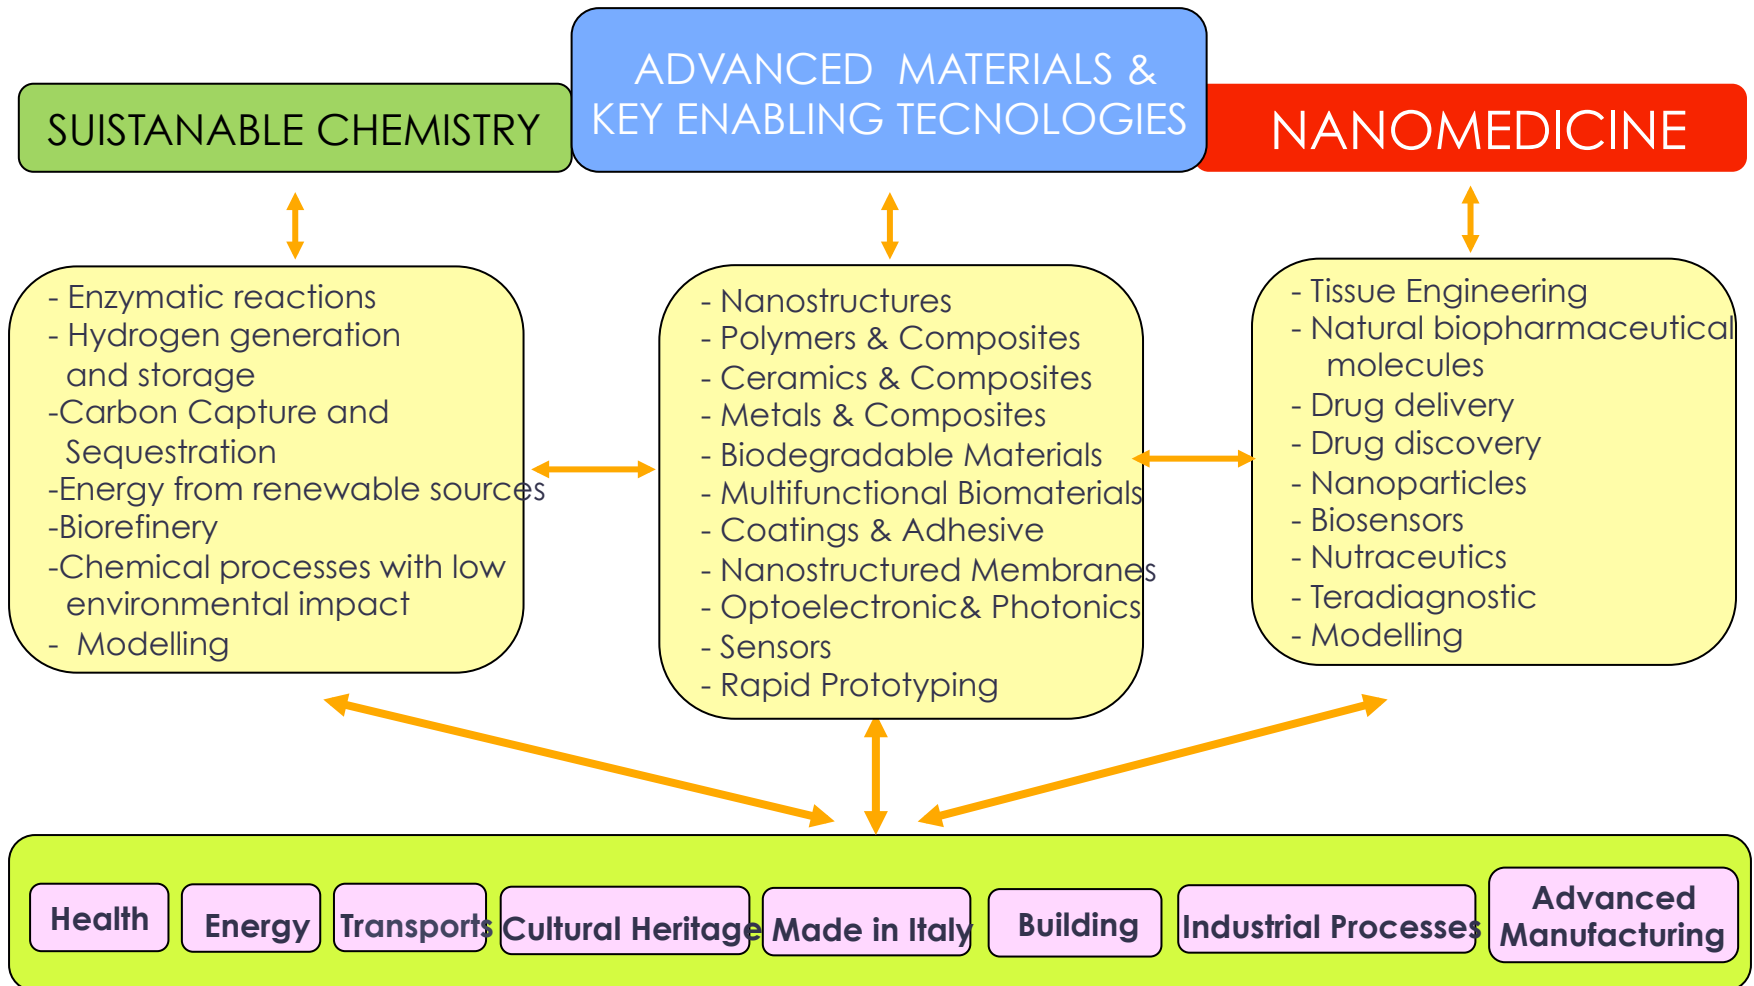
SUISTANABLE CHEMISTRY

ADVANCED MATERIALS & KEY ENABLING TECNOLOGIES

NANOMEDICINE

- Enzymatic reactions
- Hydrogen generation and storage
-Carbon Capture and Sequestration
-Energy from renewable sources
-Biorefinery
-Chemical processes with low environmental impact
- Modelling

- Nanostructures
- Polymers & Composites
- Ceramics & Composites
- Metals & Composites
- Biodegradable Materials
- Multifunctional Biomaterials
- Coatings & Adhesive
- Nanostructured Membranes
- Optoelectronic& Photonics
- Sensors
- Rapid Prototyping

- Tissue Engineering
- Natural biopharmaceutical molecules
- Drug delivery
- Drug discovery
- Nanoparticles
- Biosensors
- Nutraceutics
- Teradiagnostic
- Modelling

Health

Energy

Transports

Cultural Heritage

Made in Italy

Building

Industrial Processes

Advanced Manufacturing